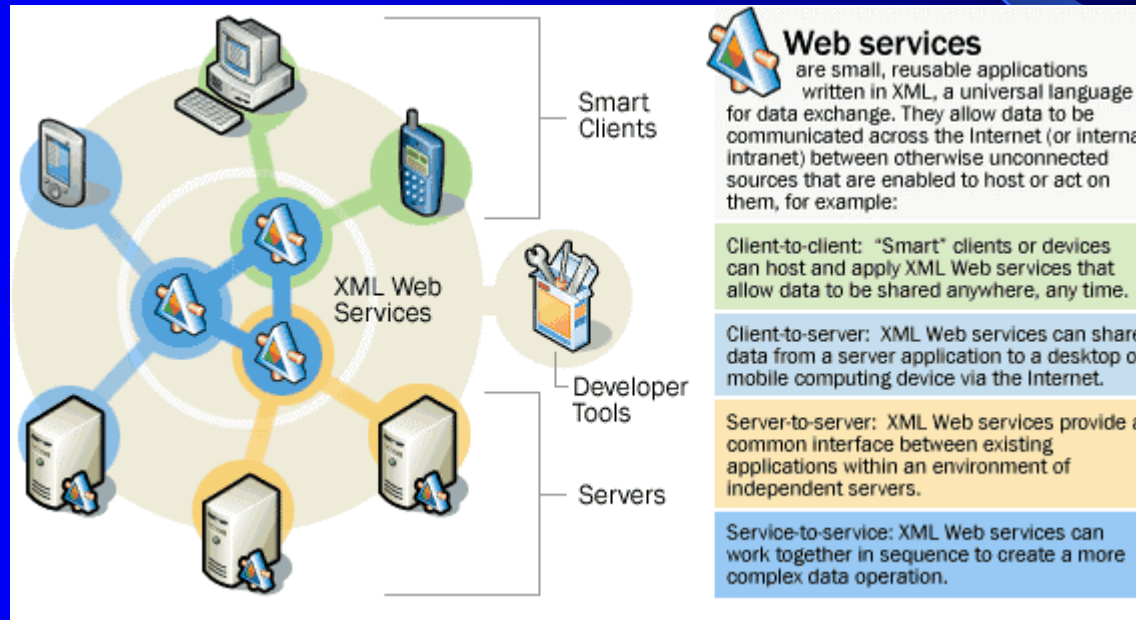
Smart Clients

XML Web Services

Developer Tools

Servers

Web services are small, reusable applications written in XML, a universal language for data exchange. They allow data to be communicated across the Internet (or interna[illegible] intranet) between otherwise unconnected sources that are enabled to host or act on them, for example:

Client-to-client: "Smart" clients or devices can host and apply XML Web services that allow data to be shared anywhere, any time.

Client-to-server: XML Web services can share data from a server application to a desktop o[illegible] mobile computing device via the Internet.

Server-to-server: XML Web services provide a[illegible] common interface between existing applications within an environment of independent servers.

Service-to-service: XML Web services can work together in sequence to create a more complex data operation.